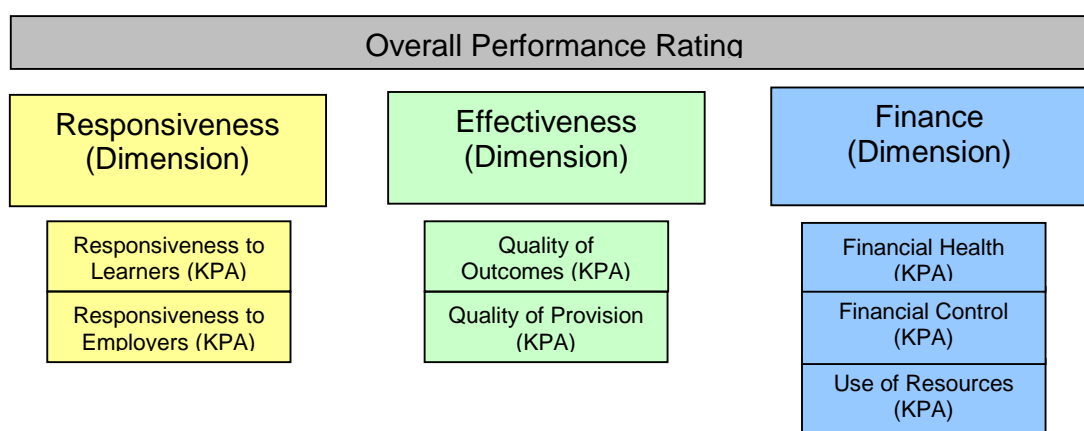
Overall Performance Rating

Responsiveness (Dimension)

Responsiveness to Learners (KPA)

Responsiveness to Employers (KPA)

Effectiveness (Dimension)

Quality of Outcomes (KPA)

Quality of Provision (KPA)

Finance (Dimension)

Financial Health (KPA)

Financial Control (KPA)

Use of Resources (KPA)